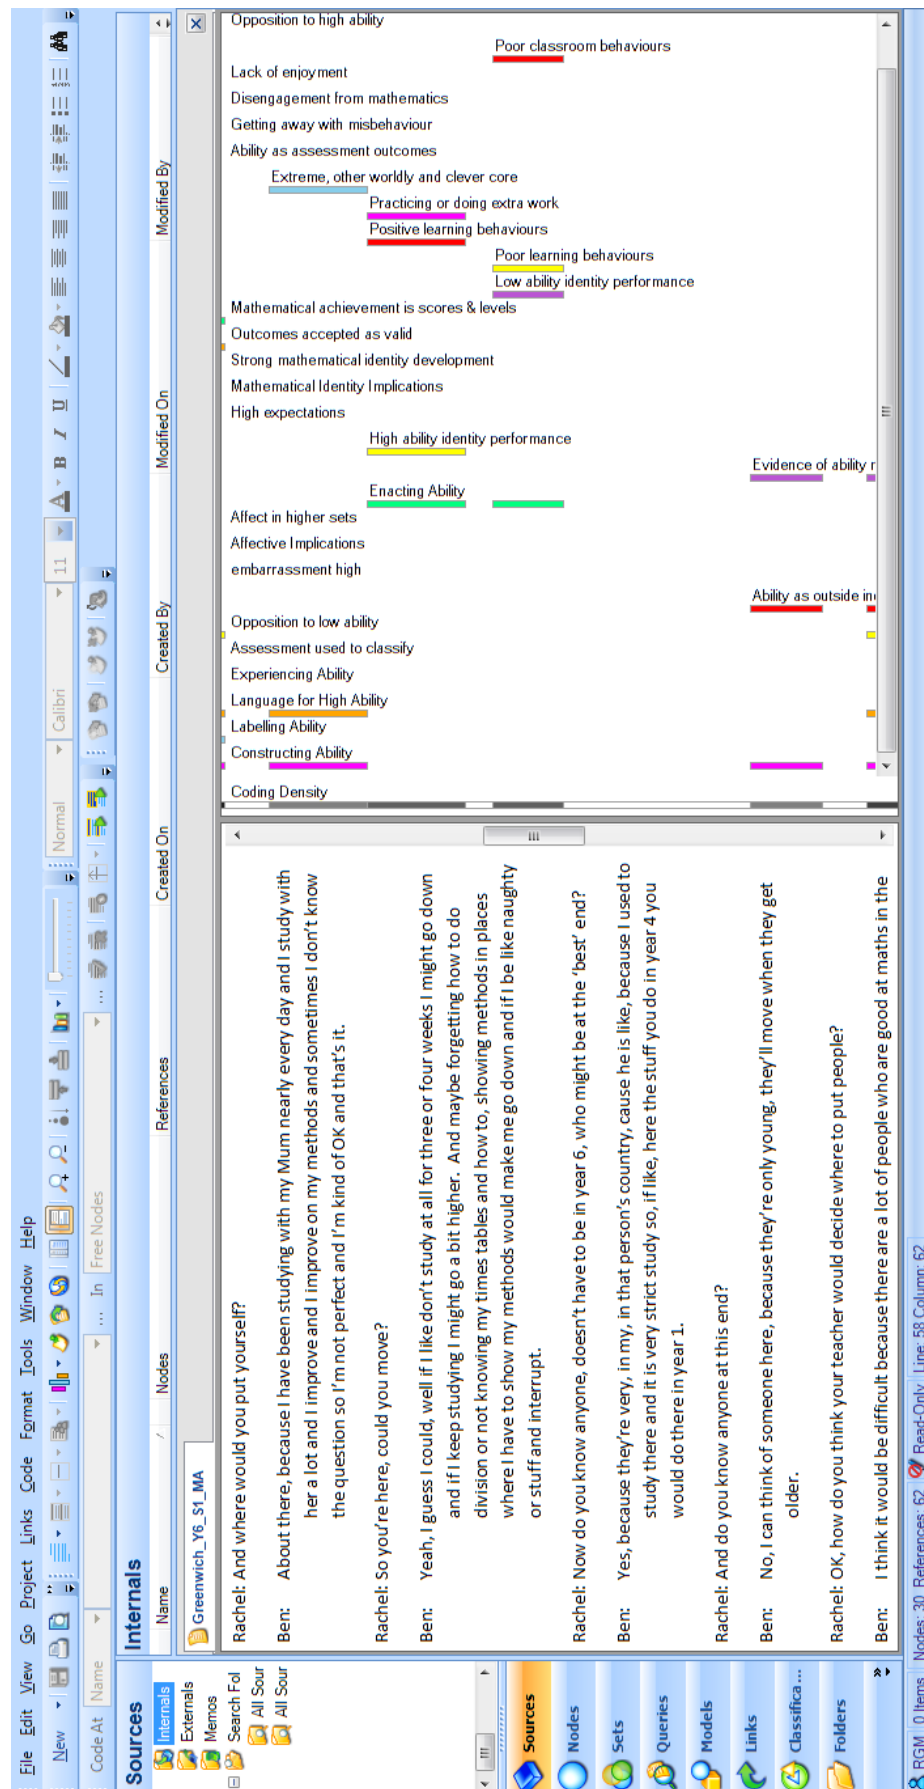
File Edit View Go Project Links Code Format Tools Window Help

New

Code At Name In Free Nodes

Normal Calibri 11

Sources

Internals
Externals
Memos
Search Fol
All Sour
All Sour

Sources
Nodes
Sets
Queries
Models
Links
Classifica...
Folders

Internals

| Name | Nodes | References | Created On | Created By | Modified On | Modified By |
|---|---|---|---|---|---|---|

Greenwich_Y6_S1_MA

Rachel: And where would you put yourself?

Ben: About there, because I have been studying with my Mum nearly every day and I study with her a lot and I improve and I improve on my methods and sometimes I don't know the question so I'm not perfect and I'm kind of OK and that's it.

Rachel: So you're here, could you move?

Ben: Yeah, I guess I could, well if I like don't study at all for three or four weeks I might go down and if I keep studying I might go a bit higher. And maybe forgetting how to do division or not knowing my times tables and how to, showing methods in places where I have to show my methods would make me go down and if I be like naughty or stuff and interrupt.

Rachel: Now do you know anyone, doesn't have to be in year 6, who might be at the 'best' end?

Ben: Yes, because they're very, in my, in that person's country, cause he is like, because I used to study there and it is very strict study so, if like, here the stuff you do in year 4 you would do there in year 1.

Rachel: And do you know anyone at this end?

Ben: No, I can think of someone here, because they're only young, they'll move when they get older.

Rachel: OK, how do you think your teacher would decide where to put people?

Ben: I think it would be difficult because there are a lot of people who are good at maths in the

Opposition to high ability
Poor classroom behaviours
Lack of enjoyment
Disengagement from mathematics
Getting away with misbehaviour
Ability as assessment outcomes
Extreme, other worldly and clever core
Practicing or doing extra work
Positive learning behaviours
Poor learning behaviours
Low ability identity performance
Mathematical achievement is scores & levels
Outcomes accepted as valid
Strong mathematical identity development
Mathematical Identity Implications
High expectations
High ability identity performance
Evidence of ability r
Enacting Ability
Affect in higher sets
Affective Implications
embarrassment high
Ability as outside in
Opposition to low ability
Assessment used to classify
Experiencing Ability
Language for High Ability
Labelling Ability
Constructing Ability
Coding Density

RGM 0 Items Nodes: 30 References: 62 Read-Only Line: 58 Column: 62